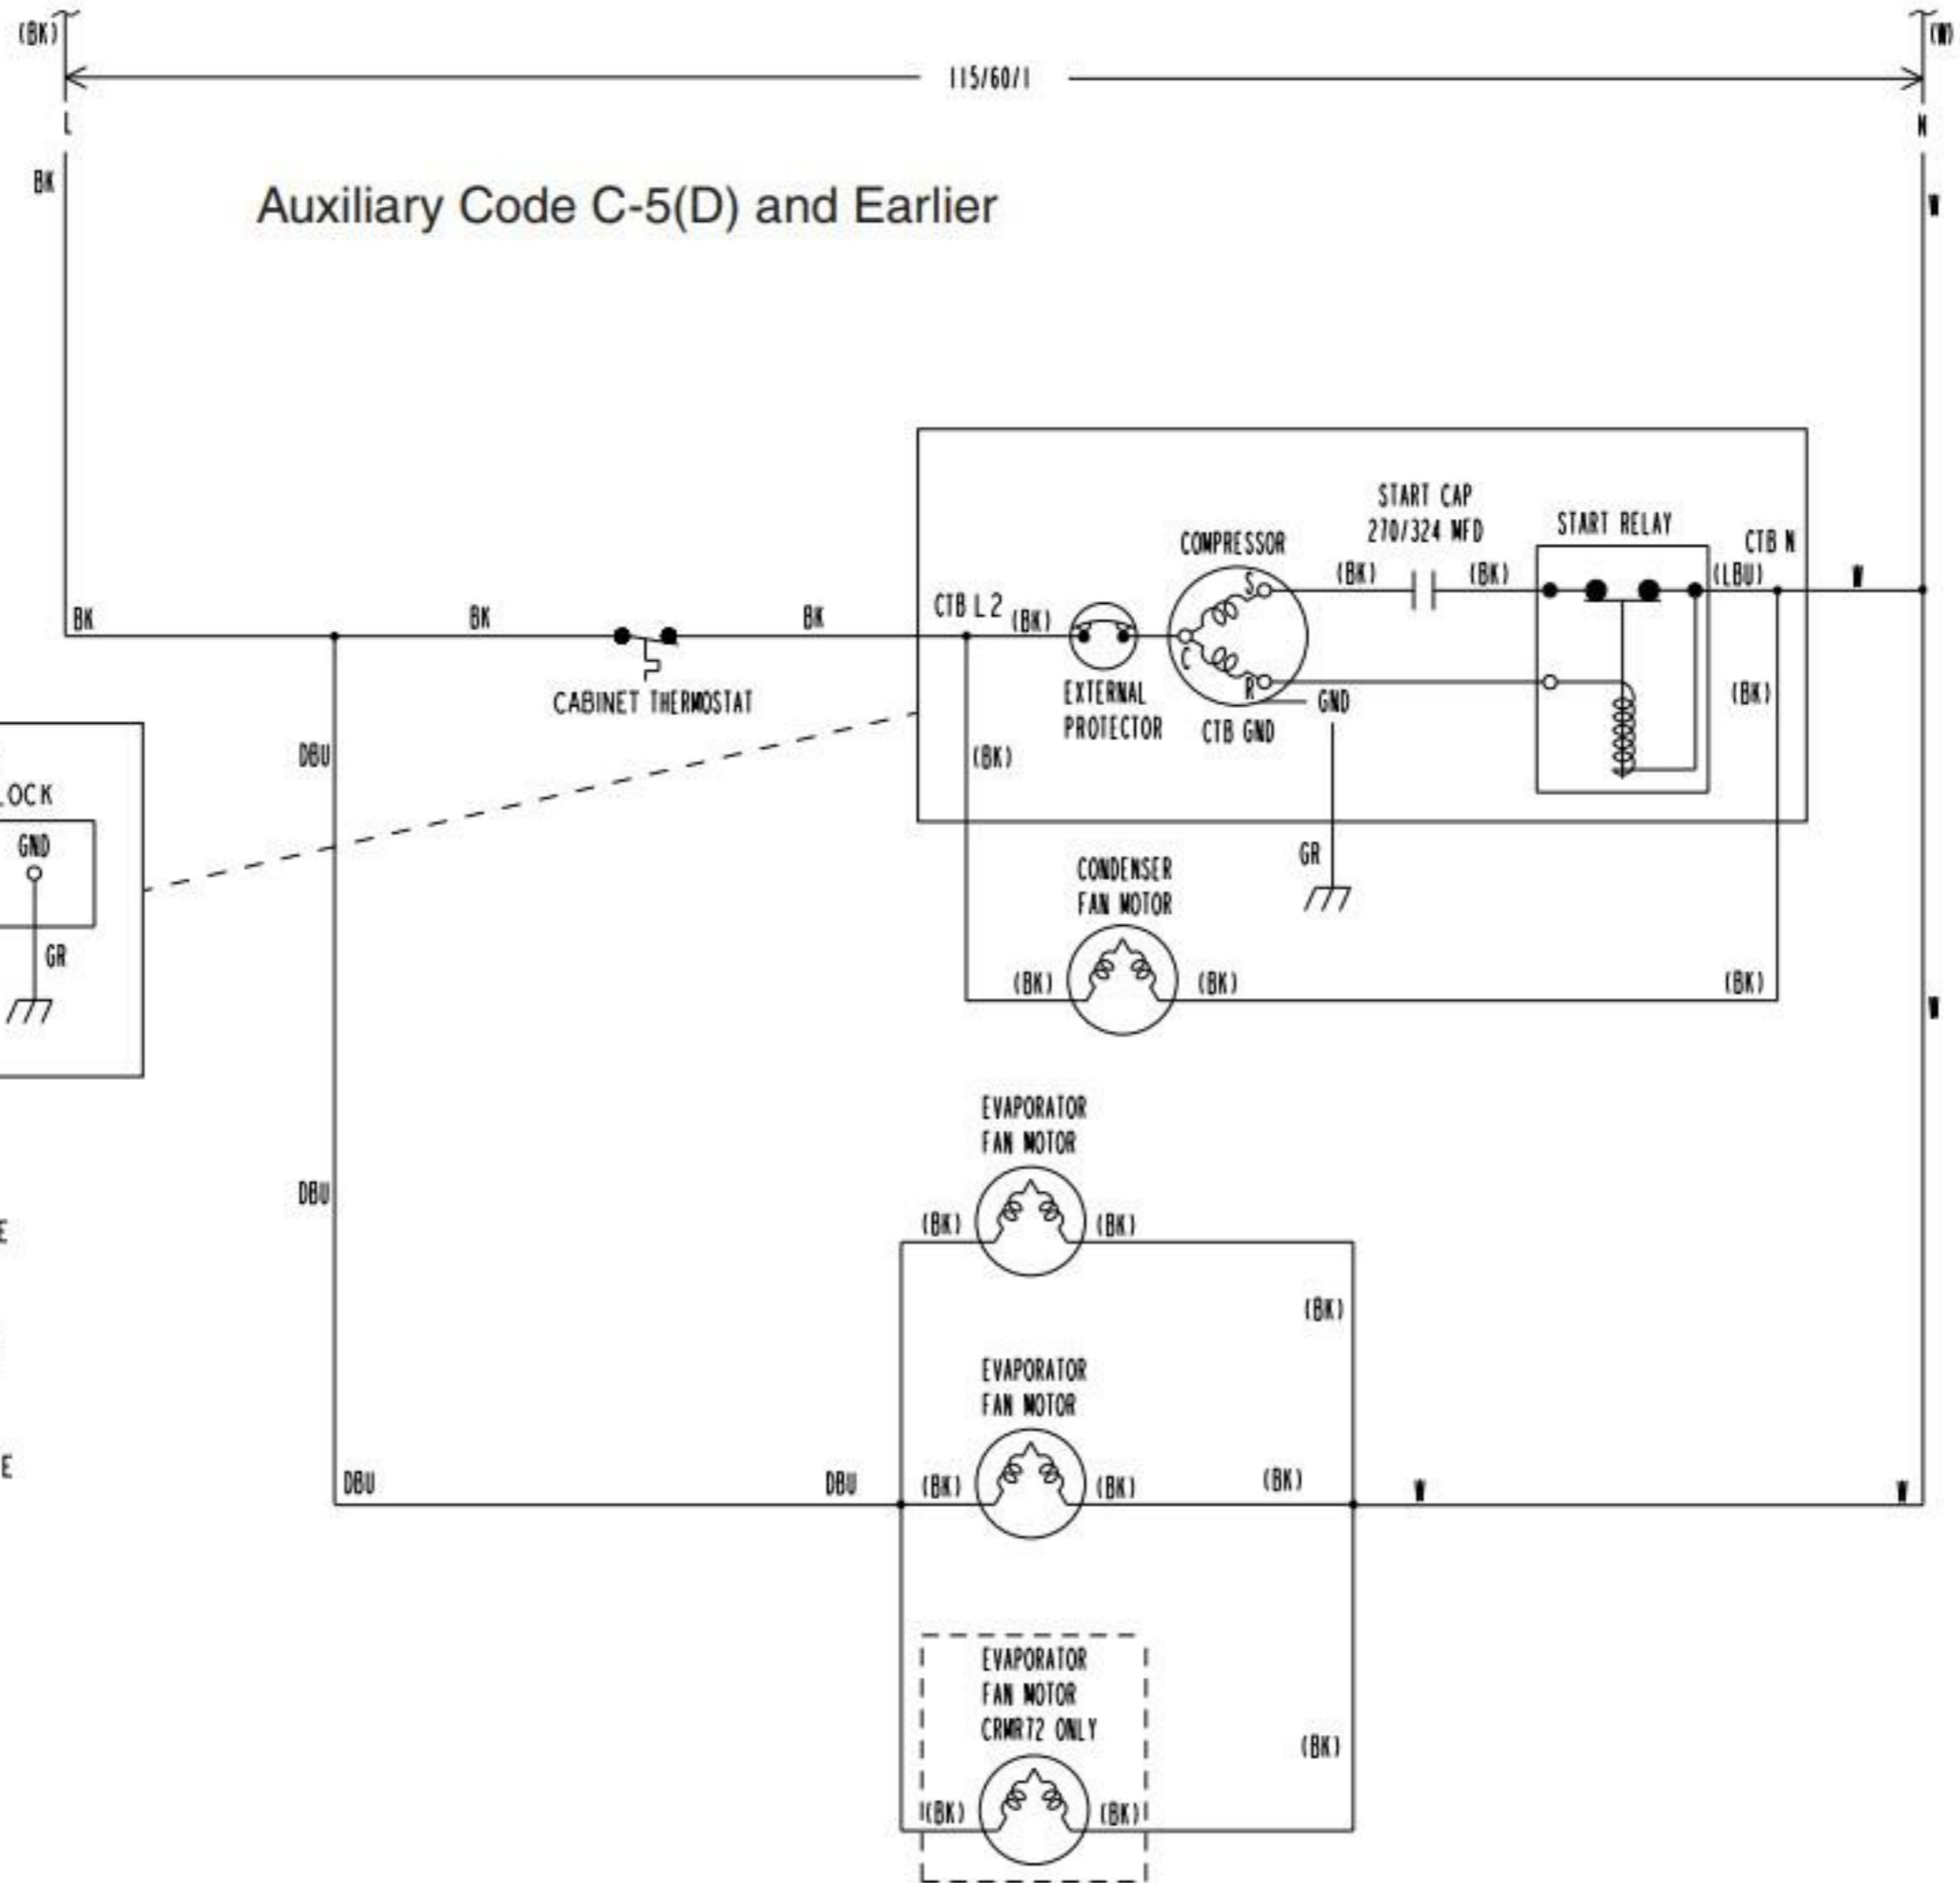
(BK)
115/60/1
(W)
L
N
BK
W
Auxiliary Code C-5(D) and Earlier

START CAP
270/324 MFD
COMPRESSOR
START RELAY
CTB N
(BK)
(BK)
S
(LBU)
W
BK
BK
BK
CTB L2
(BK)
C
R
GND
(BK)
CABINET THERMOSTAT
EXTERNAL
PROTECTOR
CTB GND
DBU
(BK)
LOCK
GND
GR
CONDENSER
FAN MOTOR
GR
(BK)
(BK)
(BK)
W
EVAPORATOR
FAN MOTOR
DBU
(BK)
(BK)
E
(BK)
EVAPORATOR
FAN MOTOR
E
DBU
DBU
(BK)
(BK)
(BK)
W
W
EVAPORATOR
FAN MOTOR
CRMR72 ONLY
(BK)
(BK)
(BK)